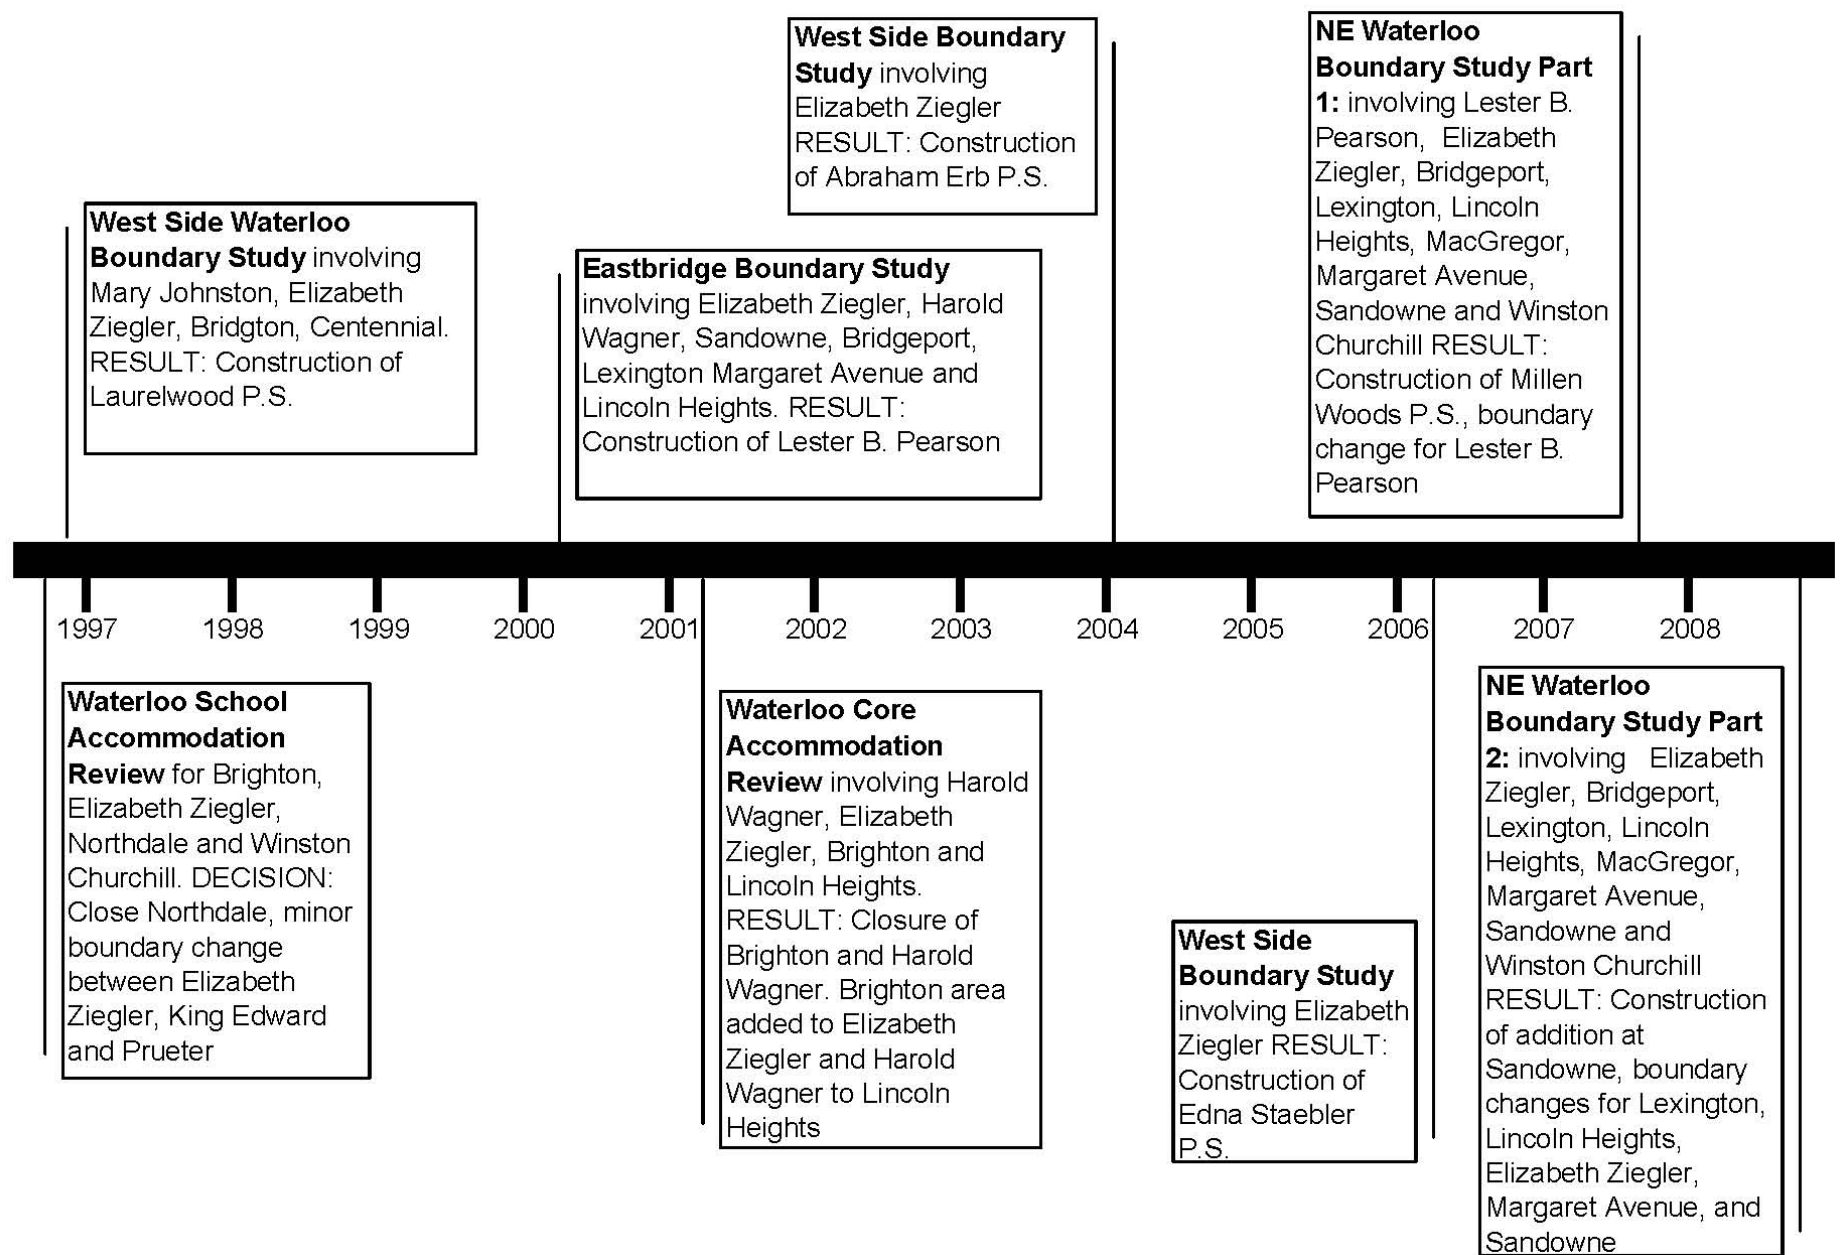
West Side Boundary Study involving Elizabeth Ziegler RESULT: Construction of Abraham Erb P.S.

NE Waterloo Boundary Study Part 1: involving Lester B. Pearson, Elizabeth Ziegler, Bridgeport, Lexington, Lincoln Heights, MacGregor, Margaret Avenue, Sandowne and Winston Churchill RESULT: Construction of Millen Woods P.S., boundary change for Lester B. Pearson

West Side Waterloo Boundary Study involving Mary Johnston, Elizabeth Ziegler, Bridgton, Centennial. RESULT: Construction of Laurelwood P.S.

Eastbridge Boundary Study involving Elizabeth Ziegler, Harold Wagner, Sandowne, Bridgeport, Lexington Margaret Avenue and Lincoln Heights. RESULT: Construction of Lester B. Pearson

1997 1998 1999 2000 2001 2002 2003 2004 2005 2006 2007 2008

Waterloo School Accommodation Review for Brighton, Elizabeth Ziegler, Northdale and Winston Churchill. DECISION: Close Northdale, minor boundary change between Elizabeth Ziegler, King Edward and Prueter

Waterloo Core Accommodation Review involving Harold Wagner, Elizabeth Ziegler, Brighton and Lincoln Heights. RESULT: Closure of Brighton and Harold Wagner. Brighton area added to Elizabeth Ziegler and Harold Wagner to Lincoln Heights

West Side Boundary Study involving Elizabeth Ziegler RESULT: Construction of Edna Staebler P.S.

NE Waterloo Boundary Study Part 2: involving Elizabeth Ziegler, Bridgeport, Lexington, Lincoln Heights, MacGregor, Margaret Avenue, Sandowne and Winston Churchill RESULT: Construction of addition at Sandowne, boundary changes for Lexington, Lincoln Heights, Elizabeth Ziegler, Margaret Avenue, and Sandowne